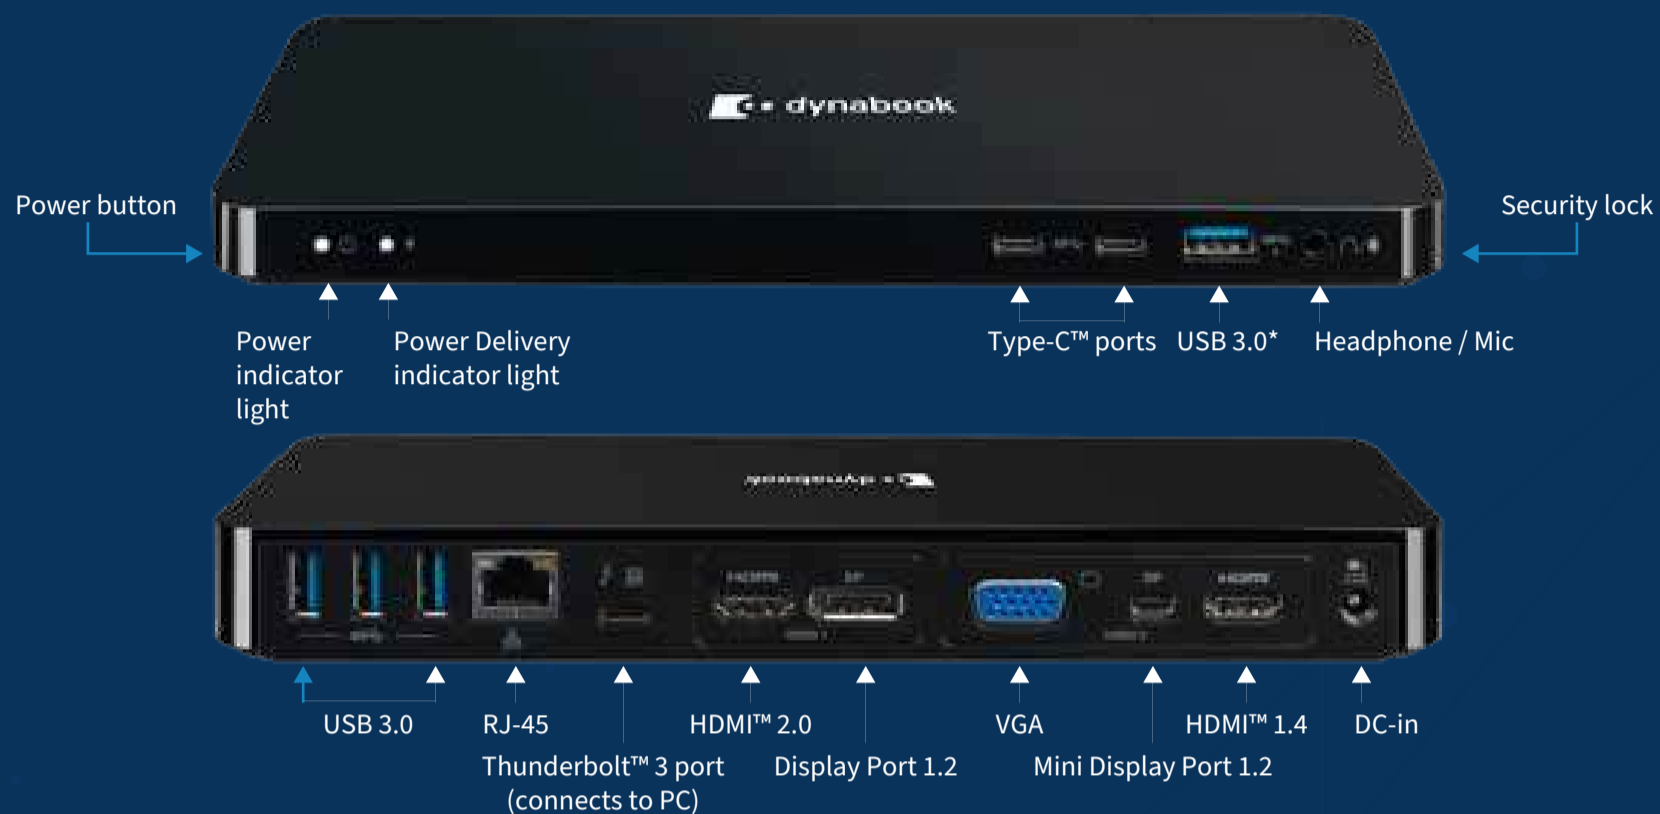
dynabook

Power button

Security lock

Power indicator light

Power Delivery indicator light

Type-C™ ports

USB 3.0*

Headphone / Mic

dynabook

USB 3.0

RJ-45

HDMI™ 2.0

VGA

HDMI™ 1.4

DC-in

Thunderbolt™ 3 port (connects to PC)

Display Port 1.2

Mini Display Port 1.2